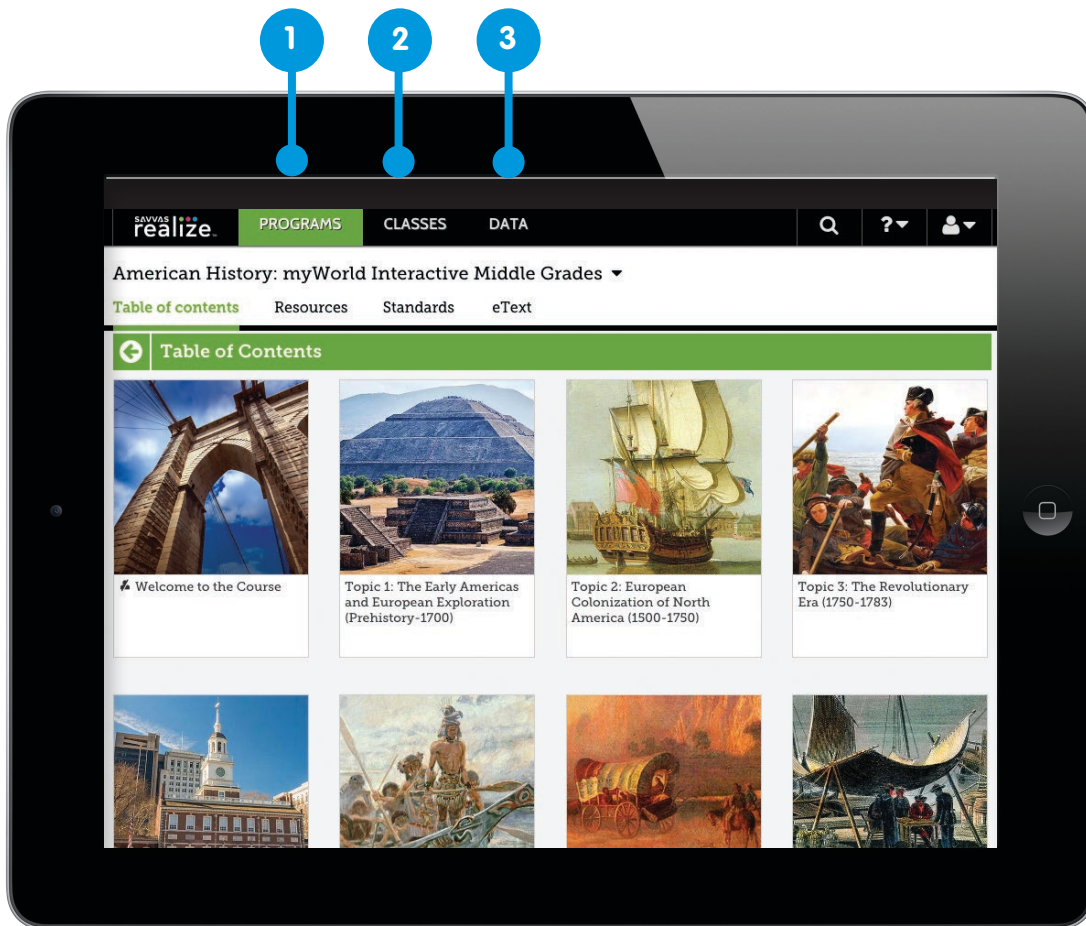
1
2
3

SAVVAS realize.
PROGRAMS
CLASSES
DATA

American History: myWorld Interactive Middle Grades

Table of contents
Resources
Standards
eText

Table of Contents

Welcome to the Course

Topic 1: The Early Americas and European Exploration (Prehistory-1700)

Topic 2: European Colonization of North America (1500-1750)

Topic 3: The Revolutionary Era (1750-1783)